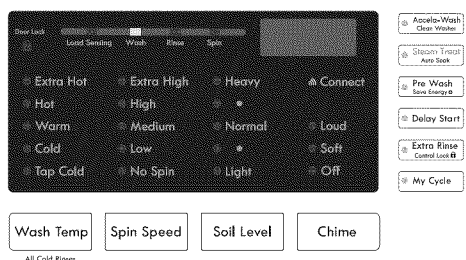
Door Lock
Load Sensing Wash Rinse Spin

Extra Hot
Hot
Warm
Cold
Tap Cold

Extra High
High
Medium
Low
No Spin

Heavy
•
Normal
•
Light

Connect

Loud
Soft
Off

Accela-Wash
Clean Washer

Steam Treat
Auto Soak

Pre Wash
Save Energy

Delay Start

Extra Rinse
Control Lock

My Cycle

Wash Temp
All Cold Rinses

Spin Speed

Soil Level

Chime